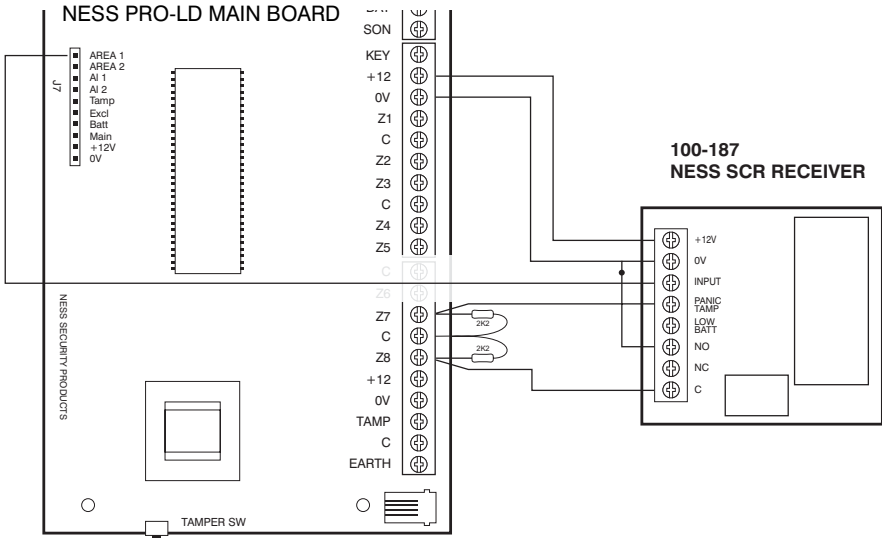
NESS PRO-LD MAIN BOARD

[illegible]
SON
KEY
+12
0V
Z1
C
Z2
Z3
C
Z4
Z5
C
Z6
Z7
C
Z8
+12
0V
TAMP
C
EARTH

J7
AREA 1
AREA 2
AI 1
AI 2
Tamp
Excl
Batt
Main
+12V
0V

NESS SECURITY PRODUCTS

2K2
2K2

TAMPER SW

100-187
NESS SCR RECEIVER

+12V
0V
INPUT
PANIC TAMP
LOW BATT
NO
NC
C